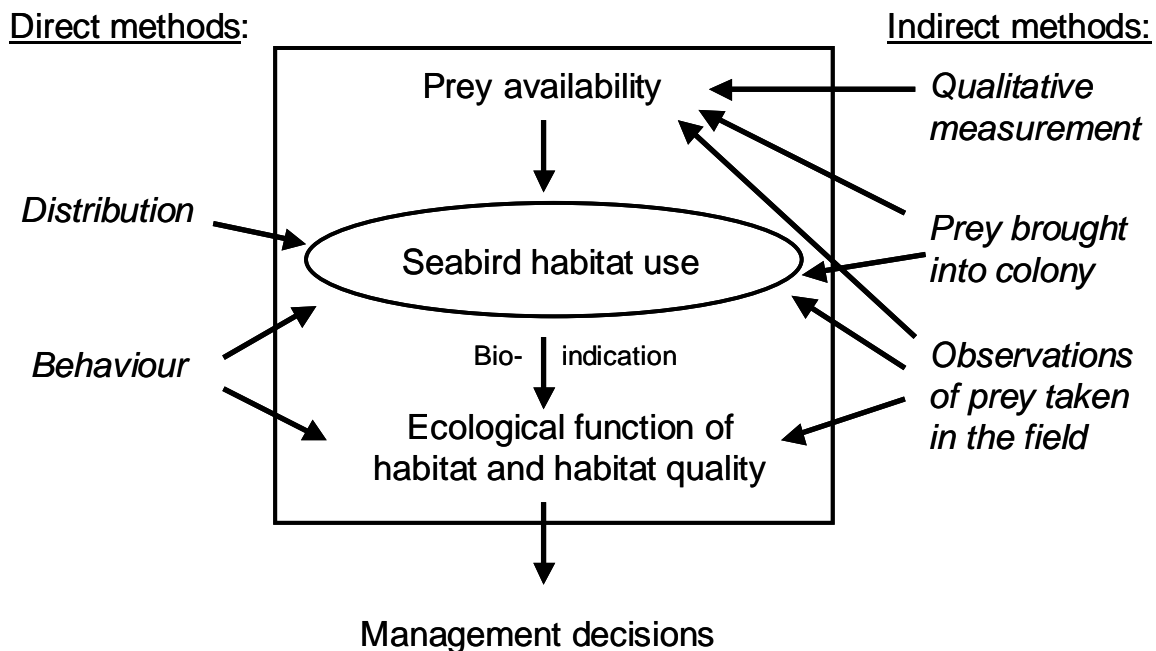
Direct methods:

Indirect methods:

Prey availability

Qualitative measurement

Distribution

Seabird habitat use

Prey brought into colony

Behaviour

Bio- indication

Observations of prey taken in the field

Ecological function of habitat and habitat quality

Management decisions